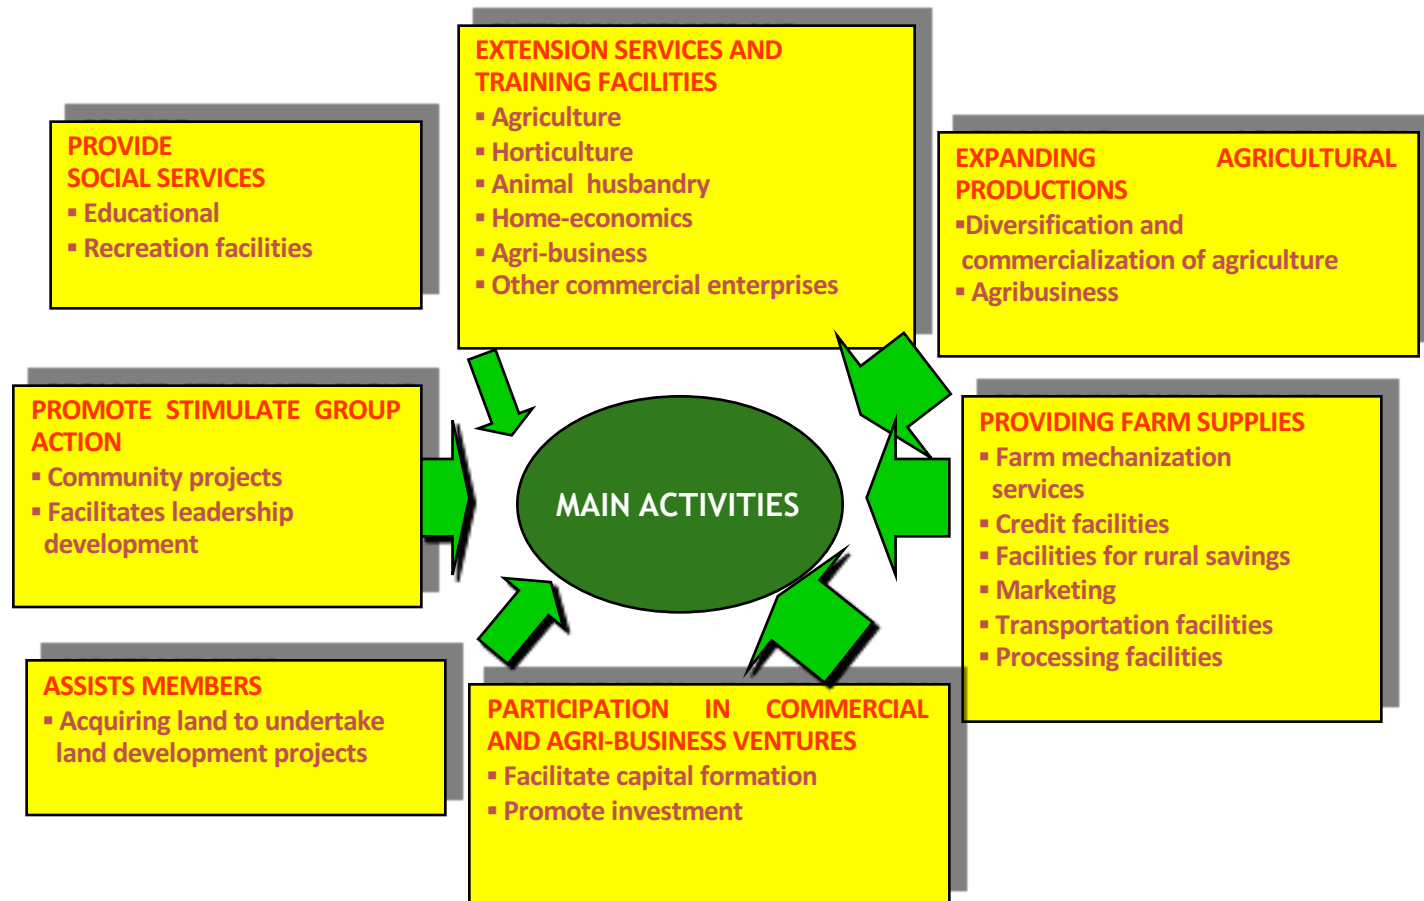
EXTENSION SERVICES AND TRAINING FACILITIES
▪ Agriculture
▪ Horticulture
▪ Animal husbandry
▪ Home-economics
▪ Agri-business
▪ Other commercial enterprises

PROVIDE SOCIAL SERVICES
▪ Educational
▪ Recreation facilities

EXPANDING AGRICULTURAL PRODUCTIONS
▪Diversification and commercialization of agriculture
▪ Agribusiness

PROMOTE STIMULATE GROUP ACTION
▪ Community projects
▪ Facilitates leadership development

MAIN ACTIVITIES

PROVIDING FARM SUPPLIES
▪ Farm mechanization services
▪ Credit facilities
▪ Facilities for rural savings
▪ Marketing
▪ Transportation facilities
▪ Processing facilities

ASSISTS MEMBERS
▪ Acquiring land to undertake land development projects

PARTICIPATION IN COMMERCIAL AND AGRI-BUSINESS VENTURES
▪ Facilitate capital formation
▪ Promote investment